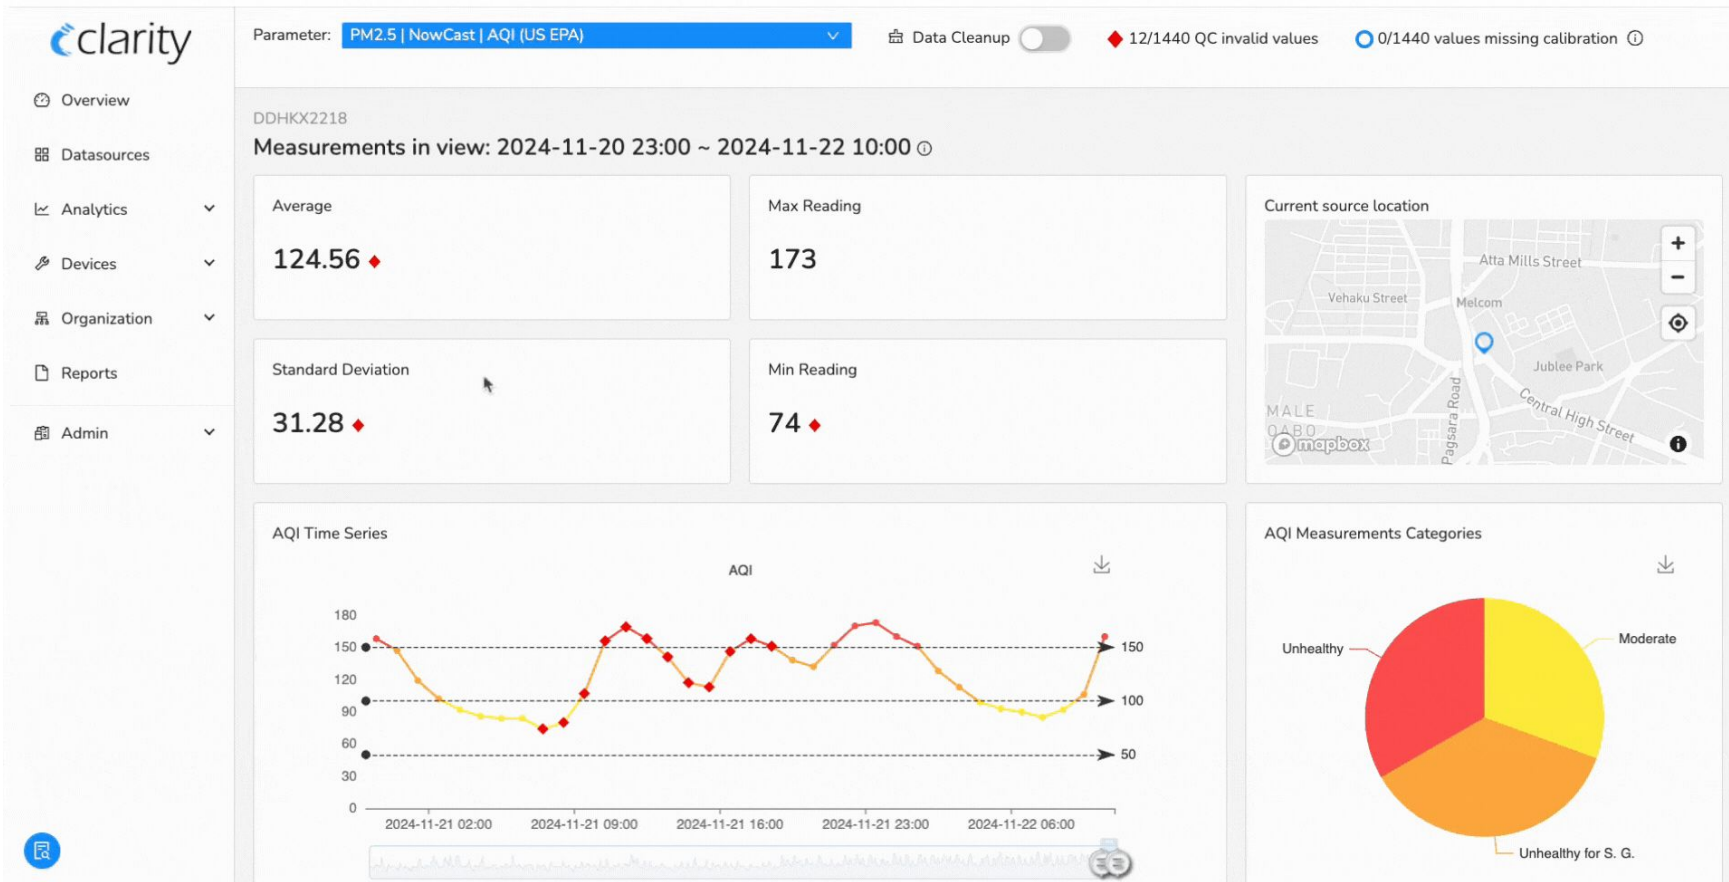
clarity

Overview

Datasources

Analytics

Devices

Organization

Reports

Admin

Parameter: PM2.5 | NowCast | AQI (US EPA)

Data Cleanup

12/1440 QC invalid values

0/1440 values missing calibration

DDHKX2218

Measurements in view: 2024-11-20 23:00 ~ 2024-11-22 10:00

Average

124.56

Max Reading

173

Standard Deviation

31.28

Min Reading

74

Current source location

Atta Mills Street

Vehaku Street

Melcom

Jubilee Park

Central High Street

MALE

DABO

Pagsara Road

mapbox

AQI Time Series

AQI

180
150
120
90
60
30
0

150
100
50

2024-11-21 02:00
2024-11-21 09:00
2024-11-21 16:00
2024-11-21 23:00
2024-11-22 06:00

AQI Measurements Categories

Unhealthy

Moderate

Unhealthy for S. G.